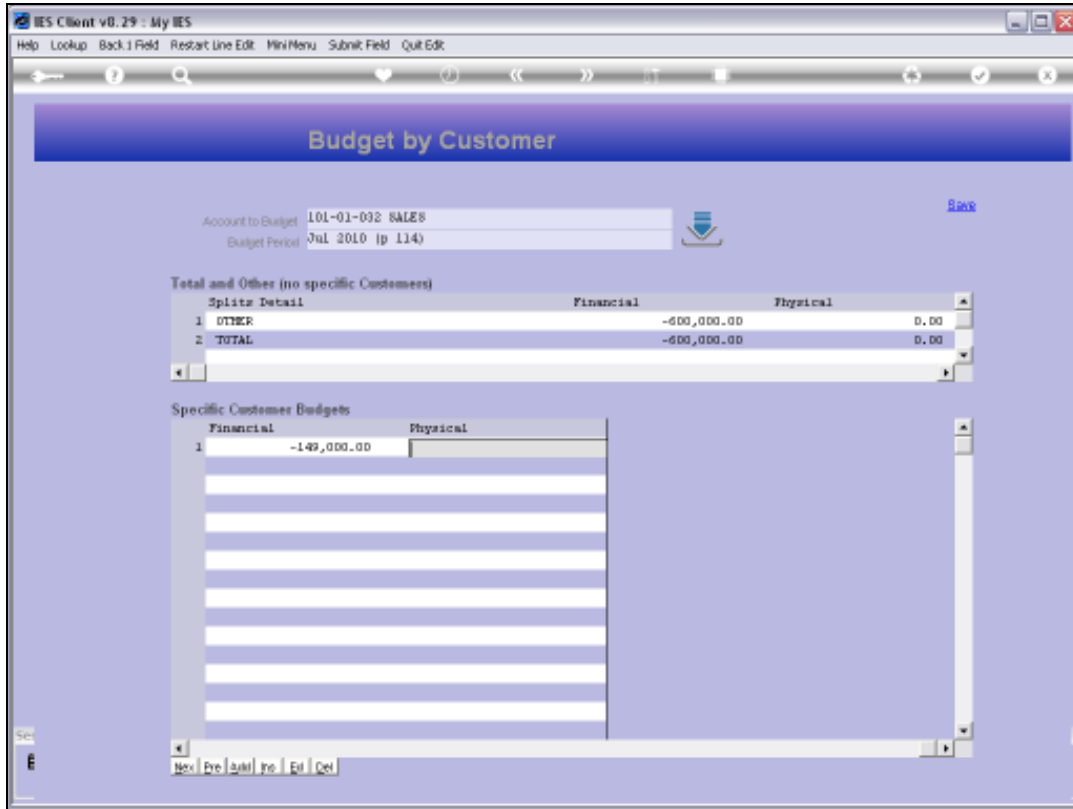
IES Client v8.29 : My IES

Help Lookup Back 1 Field Restart Line Edit Mini Menu Submit Field Quit Edit

Budget by Customer

Save

Account to Budget 101-01-032 SALES
Budget Period Jul 2010 (p 114)

Total and Other (no specific Customers)

| | Splits Detail | Financial | Physical |
|---|---|---|---|
| 1 | OTHER | -600,000.00 | 0.00 |
| 2 | TOTAL | -600,000.00 | 0.00 |

Specific Customer Budgets

| | Financial | Physical |
|---|---|---|
| 1 | -149,000.00 | |

Nex Pre Add Ins Ed Del